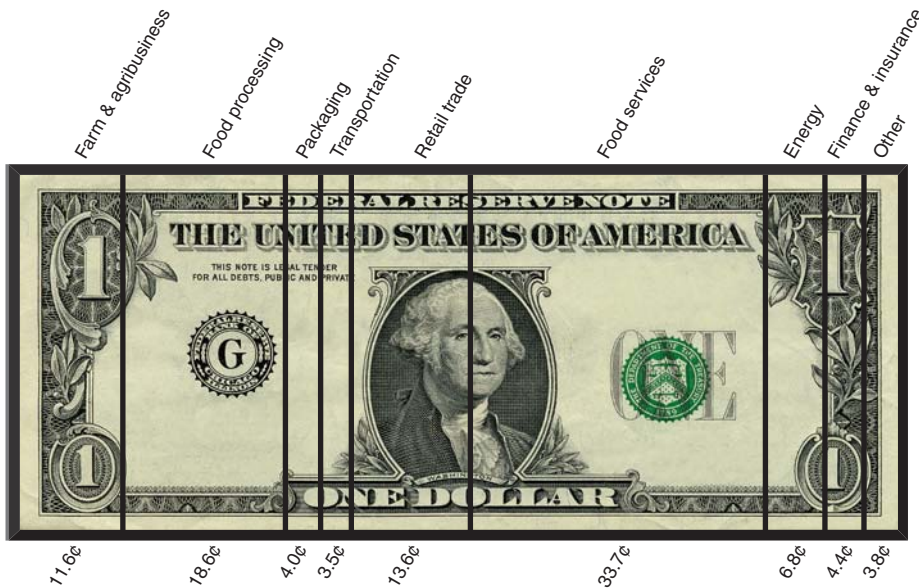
Farm & agribusiness
Food processing
Packaging
Transportation
Retail trade
Food services
Energy
Finance & insurance
Other

FEDERAL RESERVE NOTE
THE UNITED STATES OF AMERICA
THIS NOTE IS LEGAL TENDER FOR ALL DEBTS, PUBLIC AND PRIVATE
G
1
1
1
1
ONE
WASHINGTON
ONE DOLLAR

11.6¢
18.6¢
4.0¢
3.5¢
13.6¢
33.7¢
6.8¢
4.4¢
3.8¢